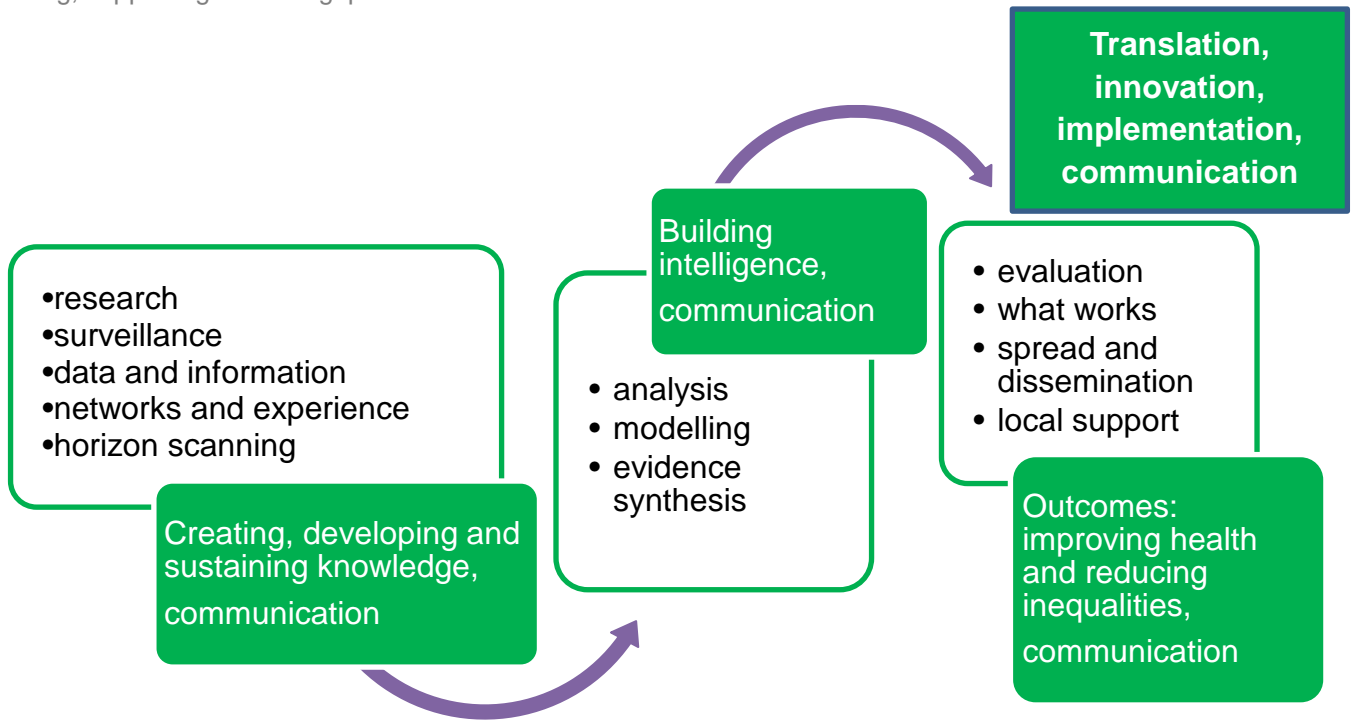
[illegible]

•research
•surveillance
•data and information
•networks and experience
•horizon scanning

Creating, developing and sustaining knowledge,
communication

Building intelligence,
communication

• analysis
• modelling
• evidence synthesis

Translation, innovation, implementation, communication

• evaluation
• what works
• spread and dissemination
• local support

Outcomes: improving health and reducing inequalities,
communication